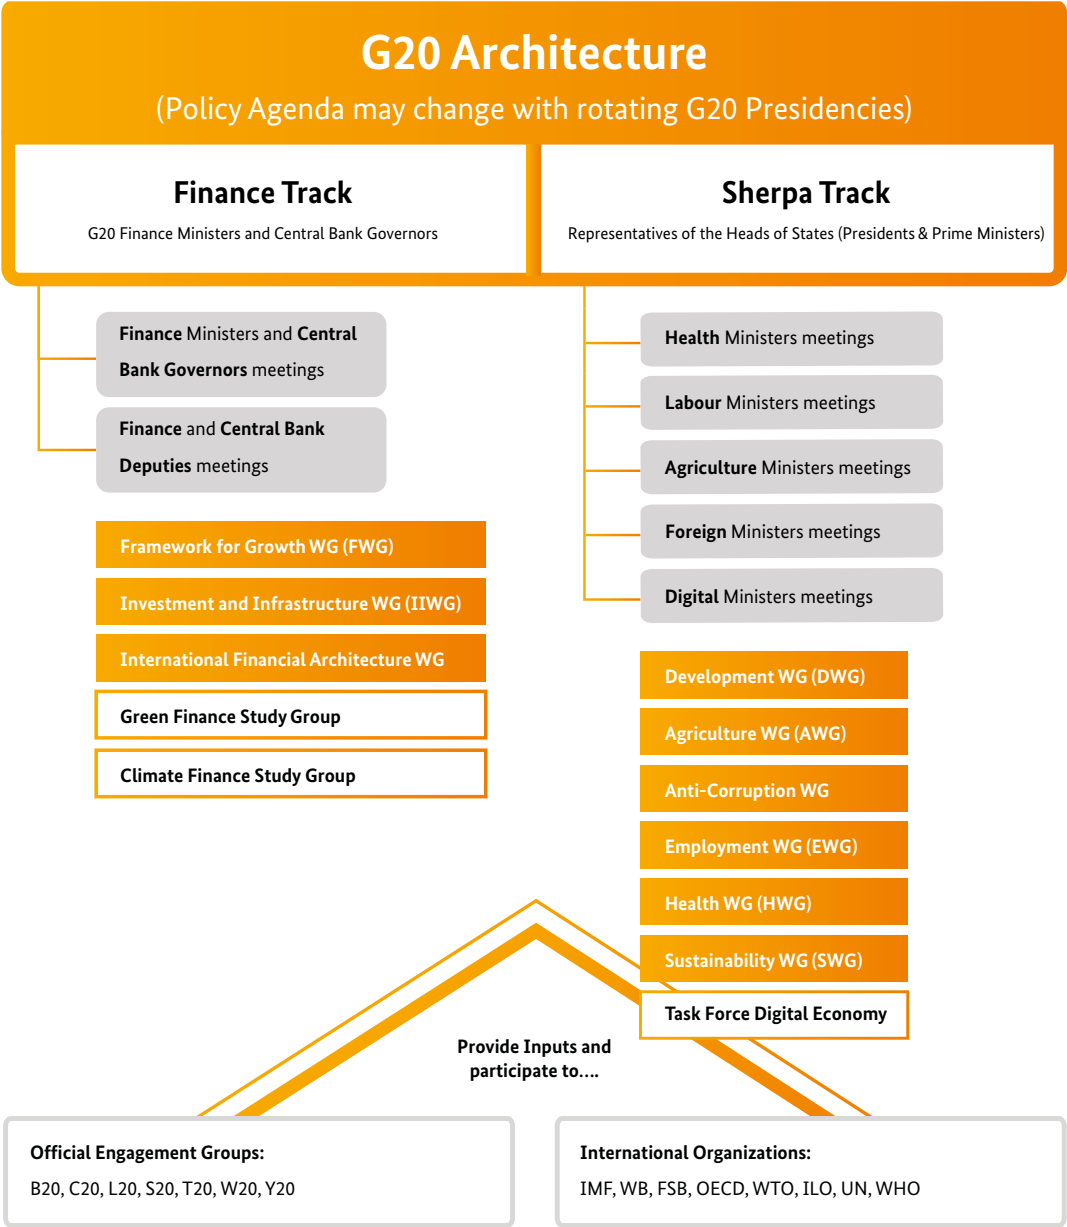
G20 Architecture
(Policy Agenda may change with rotating G20 Presidencies)

Finance Track
G20 Finance Ministers and Central Bank Governors

Sherpa Track
Representatives of the Heads of States (Presidents & Prime Ministers)

Finance Ministers and Central Bank Governors meetings

Finance and Central Bank Deputies meetings

Framework for Growth WG (FWG)

Investment and Infrastructure WG (IIWG)

International Financial Architecture WG

Green Finance Study Group

Climate Finance Study Group

Health Ministers meetings

Labour Ministers meetings

Agriculture Ministers meetings

Foreign Ministers meetings

Digital Ministers meetings

Development WG (DWG)

Agriculture WG (AWG)

Anti-Corruption WG

Employment WG (EWG)

Health WG (HWG)

Sustainability WG (SWG)

Task Force Digital Economy

Provide Inputs and participate to....

Official Engagement Groups:
B20, C20, L20, S20, T20, W20, Y20

International Organizations:
IMF, WB, FSB, OECD, WTO, ILO, UN, WHO